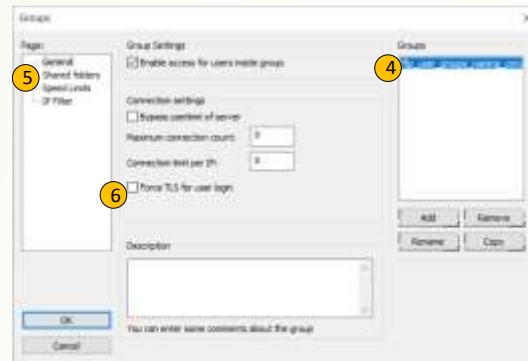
Groups

×

Page:

General
Shared folders
Speed Limits
IP Filter

5

Group Settings

Enable access for users inside groups

Connection settings

Bypass userlimit of server

Maximum connection count: 0

Connection limit per IP: 0

6

Force TLS for user login

Description

You can enter some comments about the group

Groups

4

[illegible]

Add

Remove

Rename

Copy

OK

Cancel